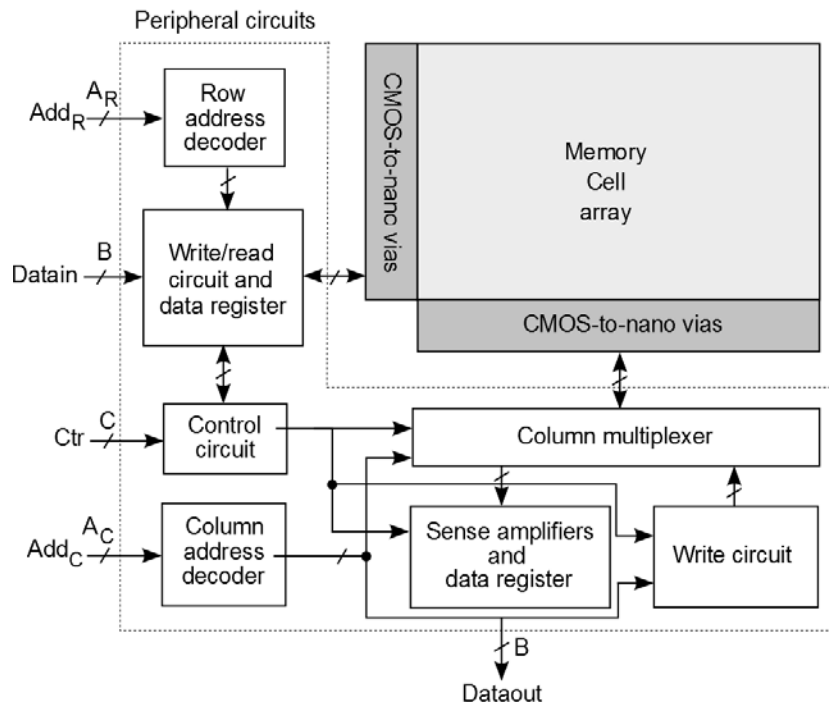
Peripheral circuits

$Add_R$ $A_R$

Row address decoder

B

Datain

Write/read circuit and data register

CMOS-to-nano vias

Memory Cell array

CMOS-to-nano vias

Ctr C

Control circuit

Column multiplexer

$Add_C$ $A_C$

Column address decoder

Sense amplifiers and data register

Write circuit

B

Dataout